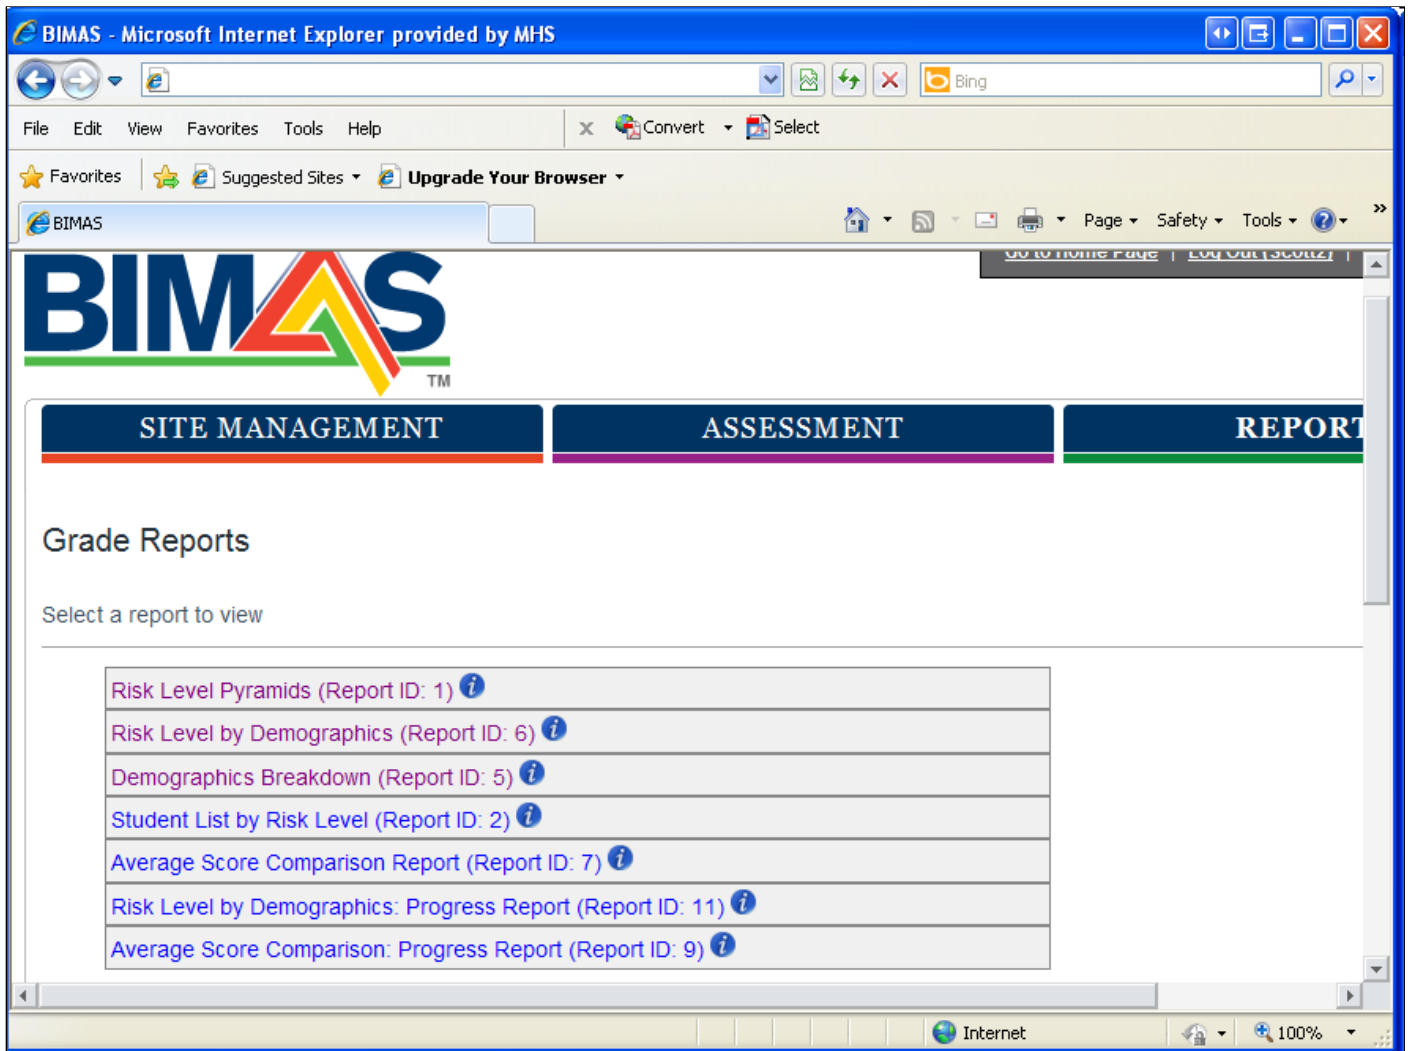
BIMAS - Microsoft Internet Explorer provided by MHS

Bing

File Edit View Favorites Tools Help

Convert Select

Favorites Suggested Sites Upgrade Your Browser

BIMAS

Page Safety Tools

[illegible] | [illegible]

BIMAS TM

SITE MANAGEMENT

ASSESSMENT

REPORT

Grade Reports

Select a report to view

| Risk Level Pyramids (Report ID: 1) |
|---|
| Risk Level by Demographics (Report ID: 6) |
| Demographics Breakdown (Report ID: 5) |
| Student List by Risk Level (Report ID: 2) |
| Average Score Comparison Report (Report ID: 7) |
| Risk Level by Demographics: Progress Report (Report ID: 11) |
| Average Score Comparison: Progress Report (Report ID: 9) |

Internet

100%